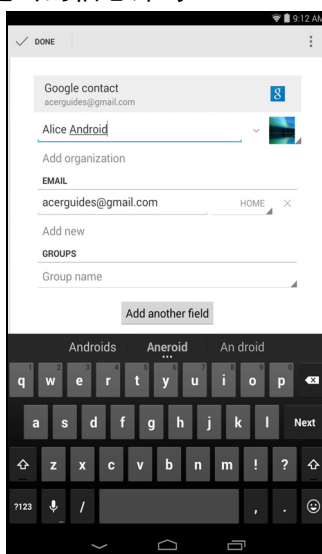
9:12 AM

DONE

Google contact
acerguides@gmail.com

8

Alice Android

Add organization

EMAIL

acerguides@gmail.com

HOME

Add new

GROUPS

Group name

Add another field

Androids Aneroid An droid

1 q 2 w 3 e 4 r 5 t 6 y 7 u 8 i 9 o 0 p

a s d f g h j k l Next

z x c v b n m ! ?

?123 / , .